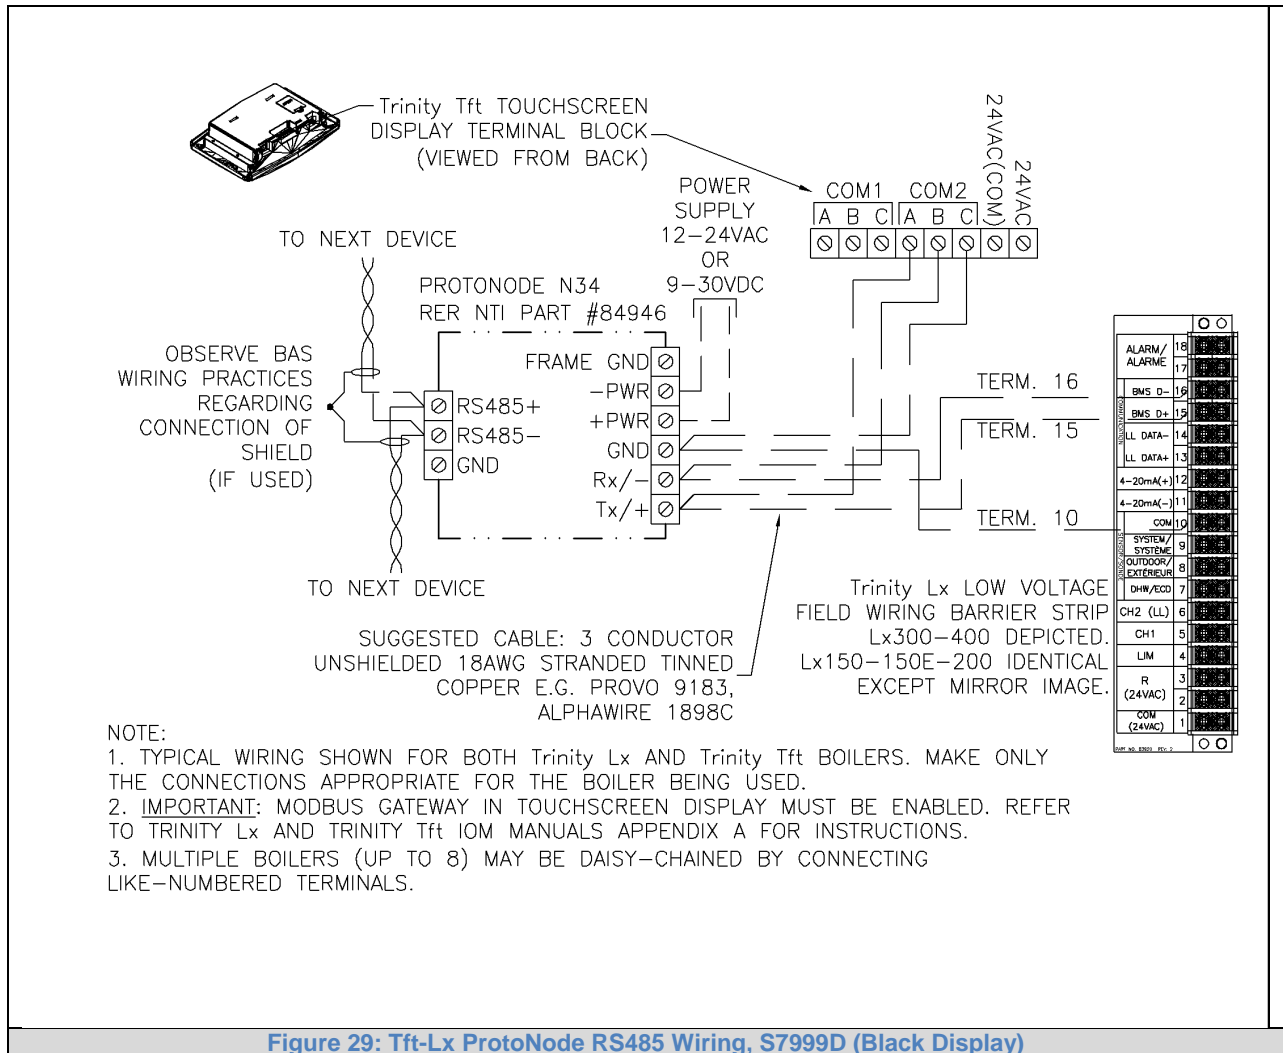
Trinity Tft TOUCHSCREEN DISPLAY TERMINAL BLOCK (VIEWED FROM BACK)

24VAC(COM)
24VAC

COM1
A B C
COM2
A B C

POWER SUPPLY 12–24VAC OR 9–30VDC

TO NEXT DEVICE

PROTONODE N34
RER NTI PART #84946

FRAME GND
–PWR
+PWR
GND
Rx/–
Tx/+

RS485+
RS485–
GND

OBSERVE BAS WIRING PRACTICES REGARDING CONNECTION OF SHIELD (IF USED)

TO NEXT DEVICE

TERM. 16
TERM. 15
TERM. 10

ALARM/ ALARME 18
17
BMS D– 16
BMS D+ 15
LL DATA– 14
LL DATA+ 13
4–20mA(+) 12
4–20mA(–) 11
COM 10
SYSTEM/ SYSTÈME 9
OUTDOOR/ EXTÉRIEUR 8
DHW/ECO 7
CH2 (LL) 6
CH1 5
LIM 4
R (24VAC) 3
2
COM (24VAC) 1

Trinity Lx LOW VOLTAGE FIELD WIRING BARRIER STRIP Lx300–400 DEPICTED. Lx150–150E–200 IDENTICAL EXCEPT MIRROR IMAGE.

SUGGESTED CABLE: 3 CONDUCTOR UNSHIELDED 18AWG STRANDED TINNED COPPER E.G. PROVO 9183, ALPHAWIRE 1898C

NOTE:
1. TYPICAL WIRING SHOWN FOR BOTH Trinity Lx AND Trinity Tft BOILERS. MAKE ONLY THE CONNECTIONS APPROPRIATE FOR THE BOILER BEING USED.
2. IMPORTANT: MODBUS GATEWAY IN TOUCHSCREEN DISPLAY MUST BE ENABLED. REFER TO TRINITY Lx AND TRINITY Tft IOM MANUALS APPENDIX A FOR INSTRUCTIONS.
3. MULTIPLE BOILERS (UP TO 8) MAY BE DAISY–CHAINED BY CONNECTING LIKE–NUMBERED TERMINALS.

Figure 29: Tft-Lx ProtoNode RS485 Wiring, S7999D (Black Display)